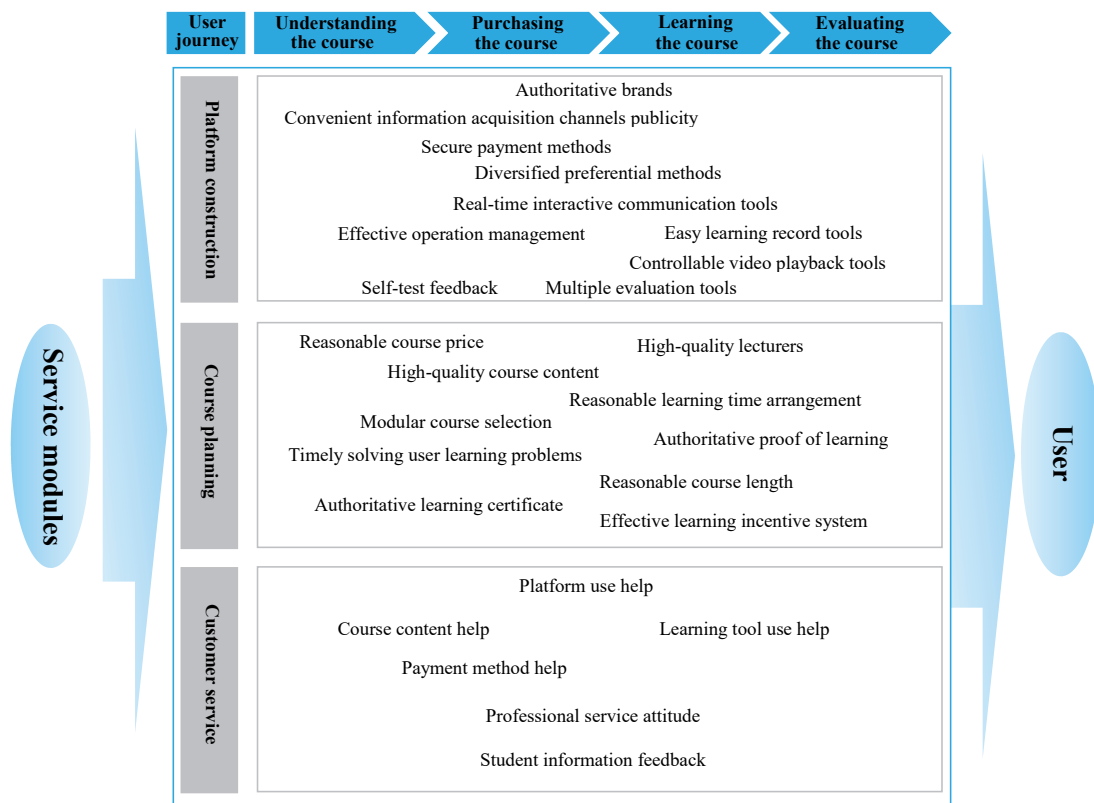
User journey

Understanding the course

Purchasing the course

Learning the course

Evaluating the course

Service modules

Platform construction

Authoritative brands

Convenient information acquisition channels publicity

Secure payment methods

Diversified preferential methods

Real-time interactive communication tools

Effective operation management

Easy learning record tools

Controllable video playback tools

Self-test feedback

Multiple evaluation tools

Course planning

Reasonable course price

High-quality lecturers

High-quality course content

Reasonable learning time arrangement

Modular course selection

Authoritative proof of learning

Timely solving user learning problems

Reasonable course length

Authoritative learning certificate

Effective learning incentive system

Customer service

Platform use help

Course content help

Learning tool use help

Payment method help

Professional service attitude

Student information feedback

User